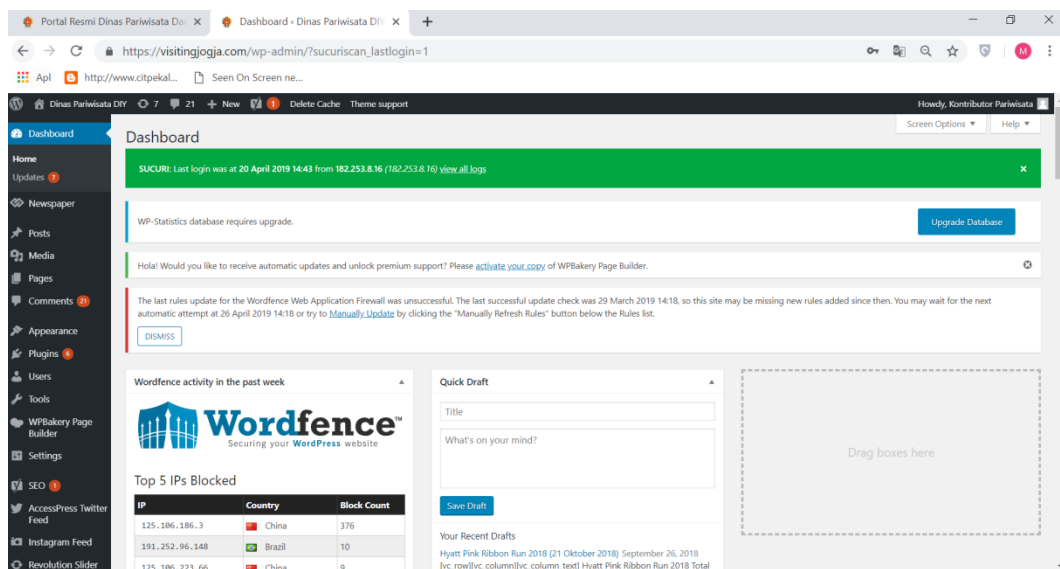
Portal Resmi Dinas Pariwisata Da ×
Dashboard ‹ Dinas Pariwisata DIY ×
+

https://visitingjogja.com/wp-admin/?sucuriscan_lastlogin=1

M

Apl
http://www.citpekal...
Seen On Screen ne...

Dinas Pariwisata DIY 7 21 + New 1 Delete Cache Theme support
Howdy, Kontributor Pariwisata

Dashboard
Home
Updates 7
Newspaper
Posts
Media
Pages
Comments 21
Appearance
Plugins 6
Users
Tools
WPBakery Page Builder
Settings
SEO 1
AccessPress Twitter Feed
Instagram Feed
Revolution Slider

Screen Options ▼
Help ▼

Dashboard

SUCURI: Last login was at 20 April 2019 14:43 from 182.253.8.16 (182.253.8.16) view all logs
×

WP-Statistics database requires upgrade.
Upgrade Database

Hola! Would you like to receive automatic updates and unlock premium support? Please activate your copy of WPBakery Page Builder.

The last rules update for the Wordfence Web Application Firewall was unsuccessful. The last successful update check was 29 March 2019 14:18, so this site may be missing new rules added since then. You may wait for the next automatic attempt at 26 April 2019 14:18 or try to Manually Update by clicking the "Manually Refresh Rules" button below the Rules list.
DISMISS

Wordfence activity in the past week

Wordfence™
Securing your WordPress website

Top 5 IPs Blocked

| IP | Country | Block Count |
|---|---|---|
| 125.106.186.3 | China | 376 |
| 191.252.96.148 | Brazil | 10 |
| 125.106.223.66 | China | 9 |

Quick Draft
Title
What's on your mind?
Save Draft

Your Recent Drafts
Hyatt Pink Ribbon Run 2018 (21 Oktober 2018) September 26, 2018
[vc_row][vc_column][vc_column_text] Hyatt Pink Ribbon Run 2018 Total

Drag boxes here